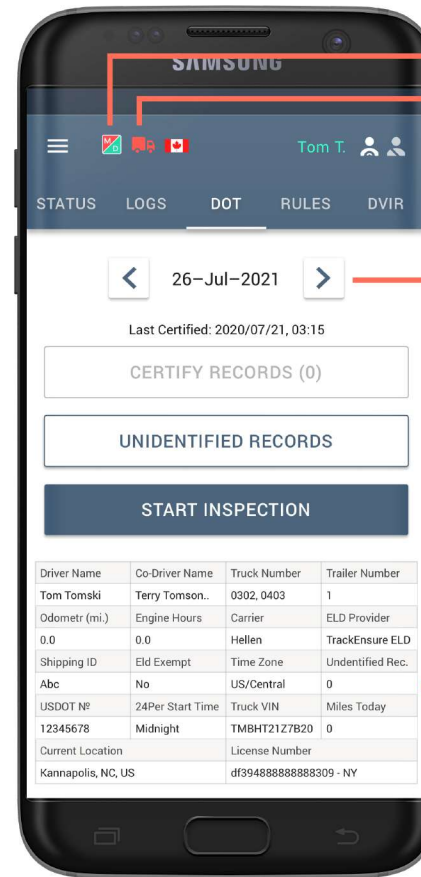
SAMSUNG

Tom T.

STATUS LOGS DOT RULES DVIR

26–Jul–2021

Last Certified: 2020/07/21, 03:15

CERTIFY RECORDS (0)

UNIDENTIFIED RECORDS

START INSPECTION

| Driver Name | Co-Driver Name | Truck Number | Trailer Number |
|---|---|---|---|
| Tom Tomski | Terry Tomson.. | 0302, 0403 | 1 |
| Odometr (mi.) | Engine Hours | Carrier | ELD Provider |
| 0.0 | 0.0 | Hellen | TrackEnsure ELD |
| Shipping ID | Eld Exempt | Time Zone | Undentified Rec. |
| Abc | No | US/Central | 0 |
| USDOT № | 24Per Start Time | Truck VIN | Miles Today |
| 12345678 | Midnight | TMBHT21Z7B20 | 0 |
| Current Location | | License Number | |
| Kannapolis, NC, US | | df394888888888309 - NY | |